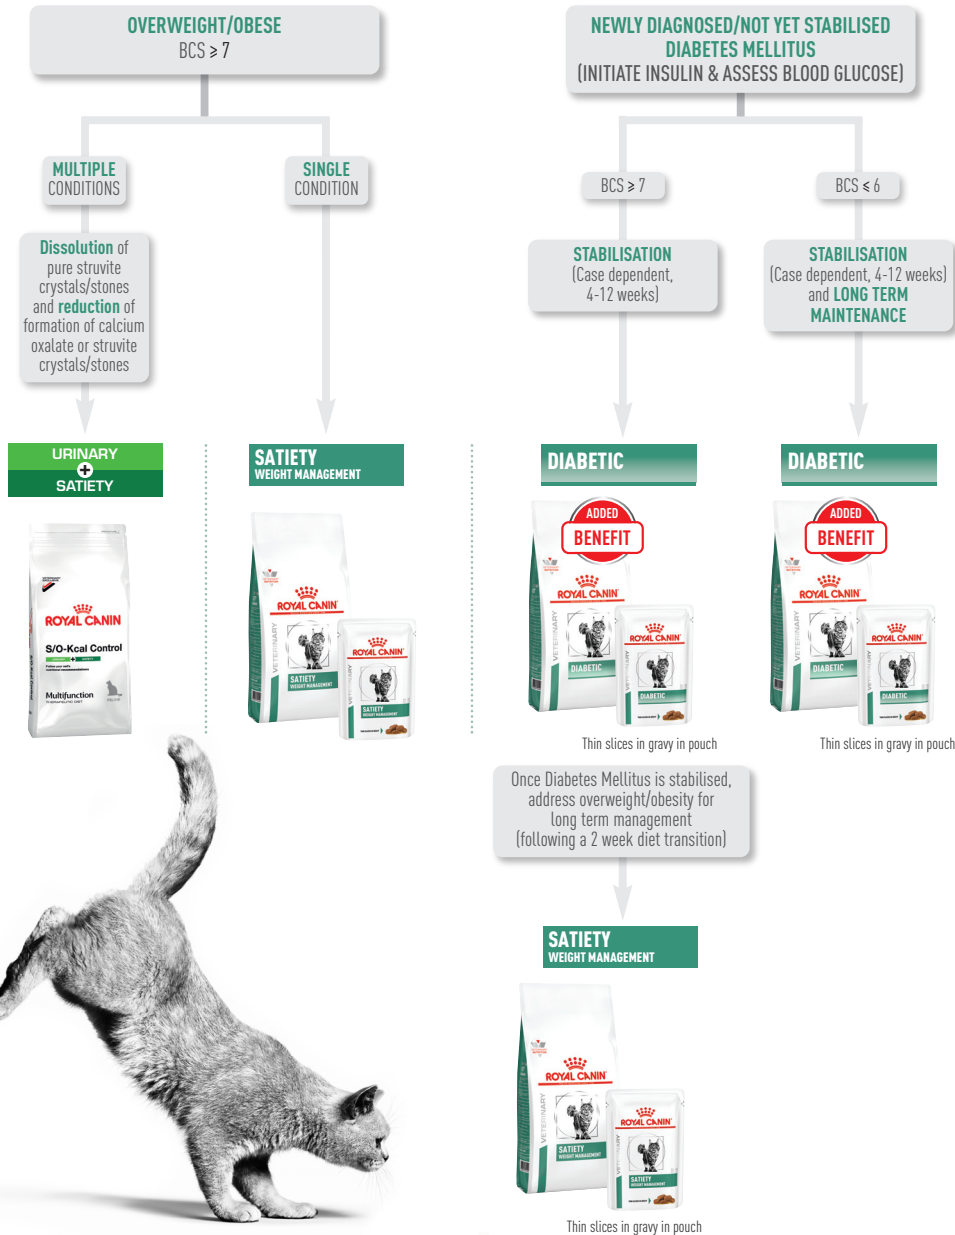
OVERWEIGHT/OBESE
BCS ≥ 7

MULTIPLE CONDITIONS

SINGLE CONDITION

Dissolution of pure struvite crystals/stones and reduction of formation of calcium oxalate or struvite crystals/stones

URINARY + SATIETY

ROYAL CANIN
S/O-Kcal Control
Multifunction

SATIETY
WEIGHT MANAGEMENT

ROYAL CANIN
SATIETY
WEIGHT MANAGEMENT

NEWLY DIAGNOSED/NOT YET STABILISED DIABETES MELLITUS
(INITIATE INSULIN & ASSESS BLOOD GLUCOSE)

BCS ≥ 7

BCS ≤ 6

STABILISATION
(Case dependent, 4-12 weeks)

STABILISATION
(Case dependent, 4-12 weeks) and LONG TERM MAINTENANCE

DIABETIC

DIABETIC

ADDED BENEFIT

ROYAL CANIN
DIABETIC

Thin slices in gravy in pouch

ADDED BENEFIT

ROYAL CANIN
DIABETIC

Thin slices in gravy in pouch

Once Diabetes Mellitus is stabilised, address overweight/obesity for long term management
(following a 2 week diet transition)

SATIETY
WEIGHT MANAGEMENT

ROYAL CANIN
SATIETY
WEIGHT MANAGEMENT

Thin slices in gravy in pouch